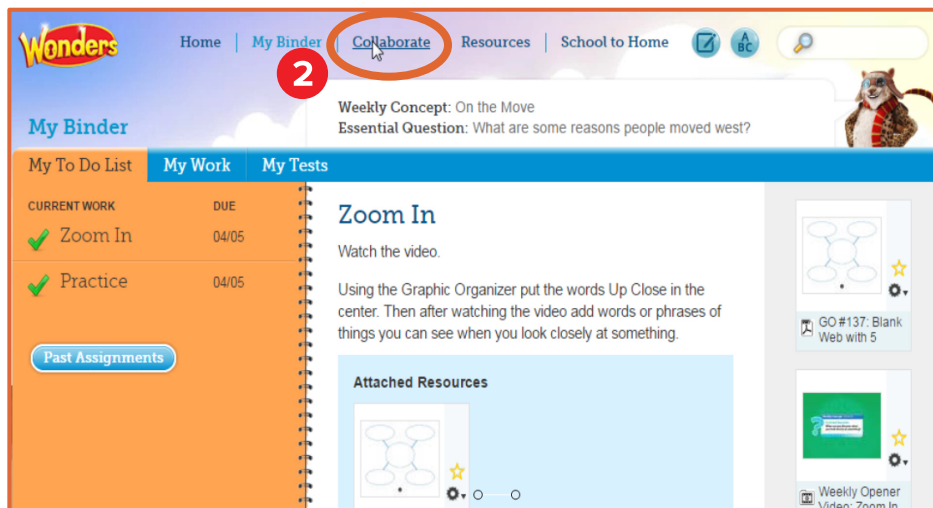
Wonders

Home | My Binder | Collaborate | Resources | School to Home

2

My Binder

Weekly Concept: On the Move
Essential Question: What are some reasons people moved west?

My To Do List | My Work | My Tests

CURRENT WORK DUE
Zoom In 04/05
Practice 04/05

Past Assignments

Zoom In

Watch the video.

Using the Graphic Organizer put the words Up Close in the center. Then after watching the video add words or phrases of things you can see when you look closely at something.

Attached Resources

GO #137: Blank Web with 5

Weekly Opener Video: Zoom In